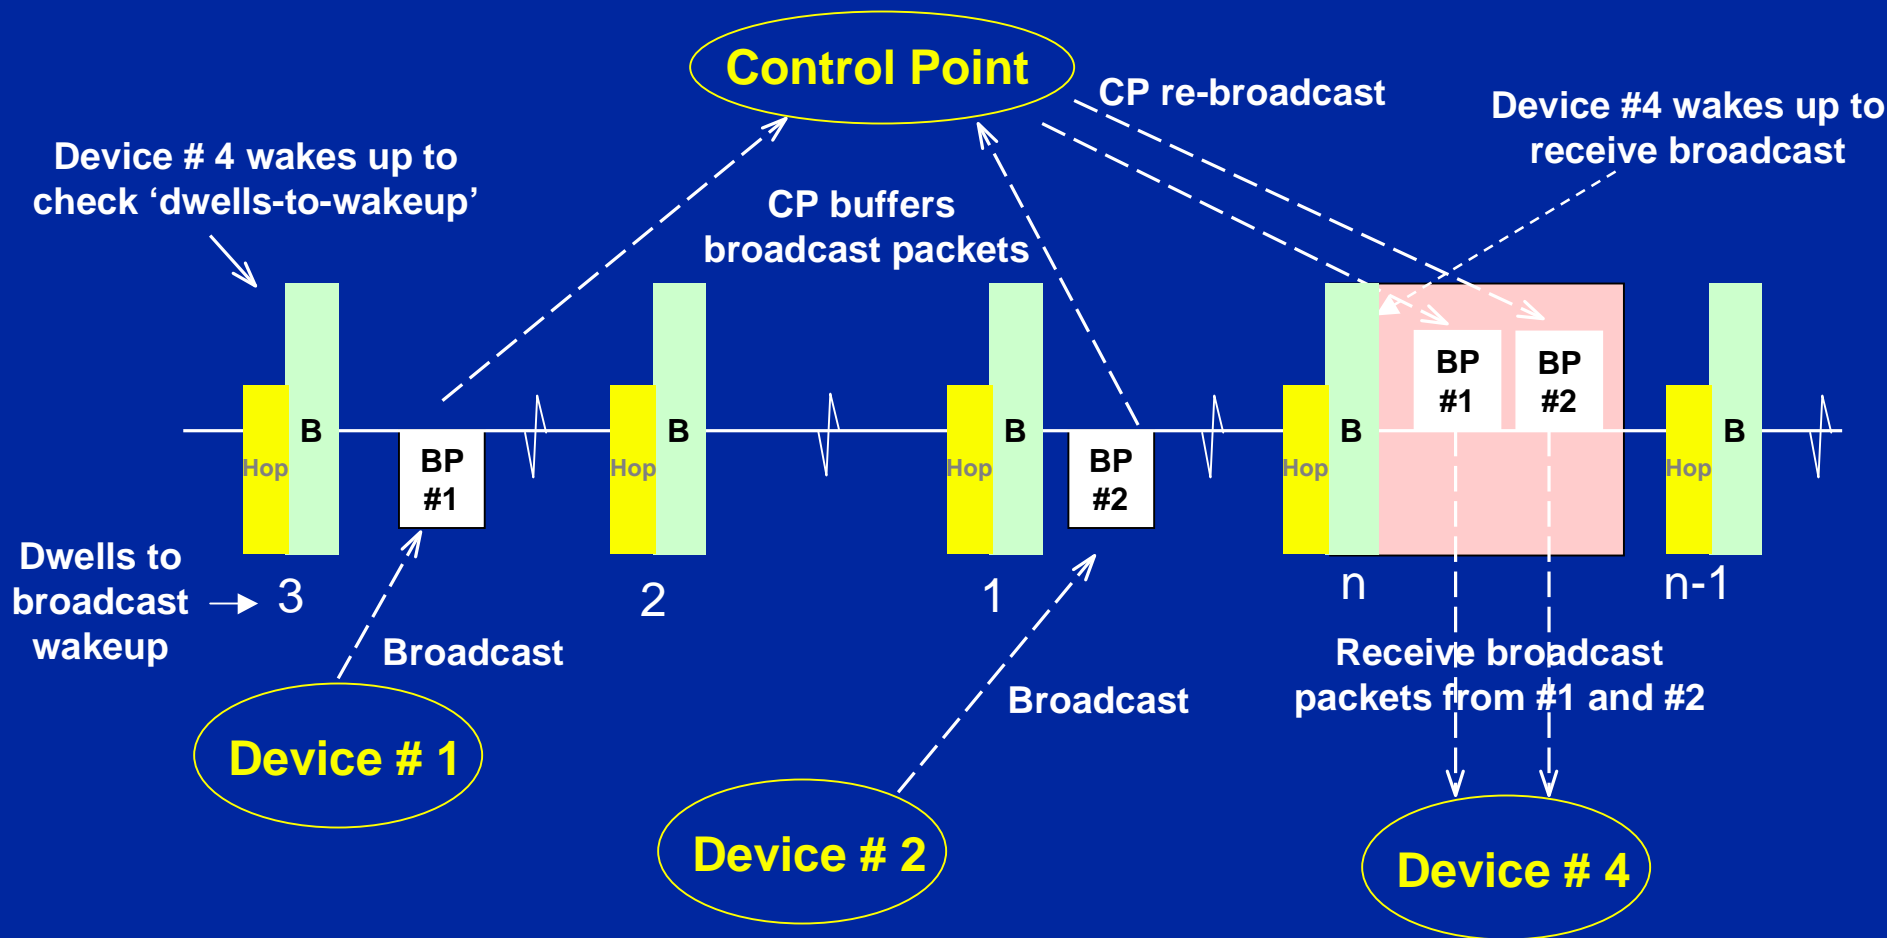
Control Point

CP re-broadcast

Device #4 wakes up to receive broadcast

Device # 4 wakes up to check ‘dwells-to-wakeup’

CP buffers broadcast packets

Hop B

BP #1

Hop B

Hop B

BP #2

Hop B

BP #1

BP #2

Hop B

Dwells to broadcast wakeup

3

2

1

n

n-1

Broadcast

Broadcast

Receive broadcast packets from #1 and #2

Device # 1

Device # 2

Device # 4